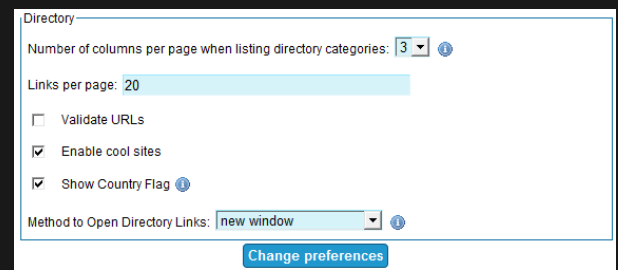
Directory

Number of columns per page when listing directory categories: 3

Links per page: 20

Validate URLs

Enable cool sites

Show Country Flag

Method to Open Directory Links: new window

Change preferences